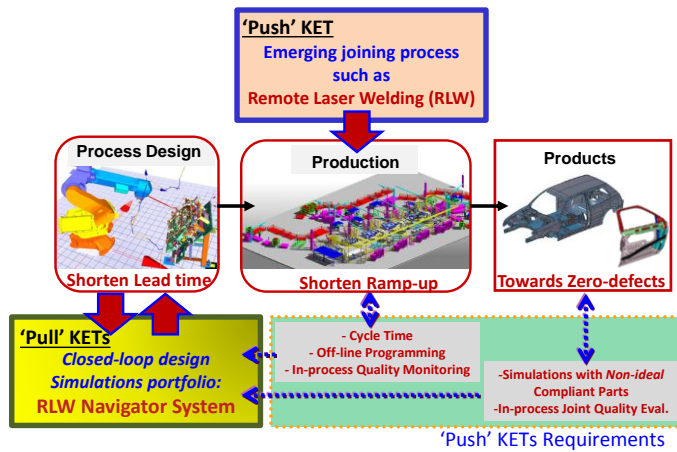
'Push' KET
Emerging joining process such as
Remote Laser Welding (RLW)

Process Design
Shorten Lead time

Production
Shorten Ramp-up

Products
Towards Zero-defects

'Pull' KETs
Closed-loop design
Simulations portfolio:
RLW Navigator System

- Cycle Time
- Off-line Programming
- In-process Quality Monitoring

-Simulations with Non-ideal Compliant Parts
-In-process Joint Quality Eval.

'Push' KETs Requirements